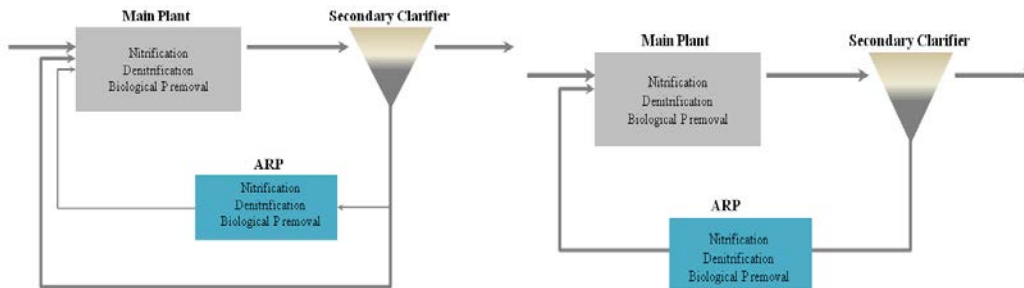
Main Plant

Nitrification
Denitrification
Biological P removal

Secondary Clarifier

ARP

Nitrification
Denitrification
Biological P removal

Main Plant

Nitrification
Denitrification
Biological P removal

Secondary Clarifier

ARP

Nitrification
Denitrification
Biological P removal